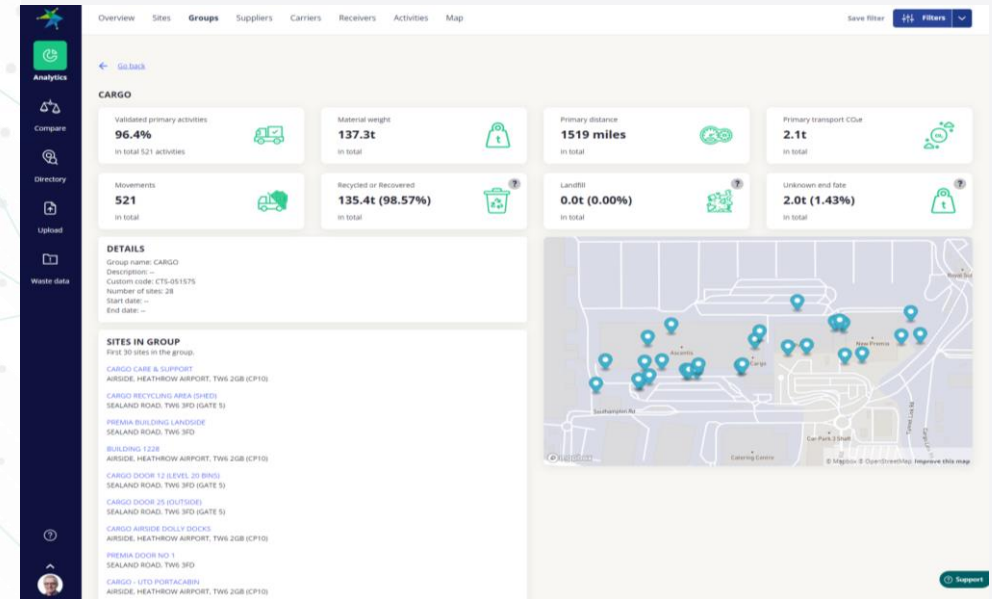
Analytics
Compare
Directory
Upload
Waste data

Overview Sites Groups Suppliers Carriers Receivers Activities Map

Save filter Filters

Go back

CARGO

Validated primary activities
96.4%
in total 521 activities

Material weight
137.3t
in total

Primary distance
1519 miles
in total

Primary transport CO₂e
2.1t
in total

Movements
521
in total

Recycled or Recovered
135.4t (98.57%)
in total

Landfill
0.0t (0.00%)
in total

Unknown end fate
2.0t (1.43%)
in total

DETAILS
Group name: CARGO
Description: --
Custom code: CTS-051575
Number of sites: 28
Start date: --
End date: --

SITES IN GROUP
First 30 sites in the group.

CARGO CARE & SUPPORT
AIRSIDE, HEATHROW AIRPORT, TW6 2GB (CP10)

CARGO RECYCLING AREA (SHED)
SEALAND ROAD, TW6 3FD (GATE 5)

PREMIA BUILDING LANDSIDE
SEALAND ROAD, TW6 3FD

BUILDING 1228
AIRSIDE, HEATHROW AIRPORT, TW6 2GB (CP10)

CARGO DOOR 12 (LEVEL 20 BINS)
SEALAND ROAD, TW6 3FD (GATE 5)

CARGO DOOR 25 (OUTSIDE)
SEALAND ROAD, TW6 3FD (GATE 5)

CARGO AIRSIDE DOLLY DOCKS
AIRSIDE, HEATHROW AIRPORT, TW6 2GB (CP10)

PREMIA DOOR NO 1
SEALAND ROAD, TW6 3FD

CARGO - UTO PORTACABIN
AIRSIDE, HEATHROW AIRPORT, TW6 2GB (CP10)

Ascentis
Cargo
New Premia
Southampton Rd
Car Park 3 Staff
Catering Centre
© Mapbox © OpenStreetMap Improve this map

Support